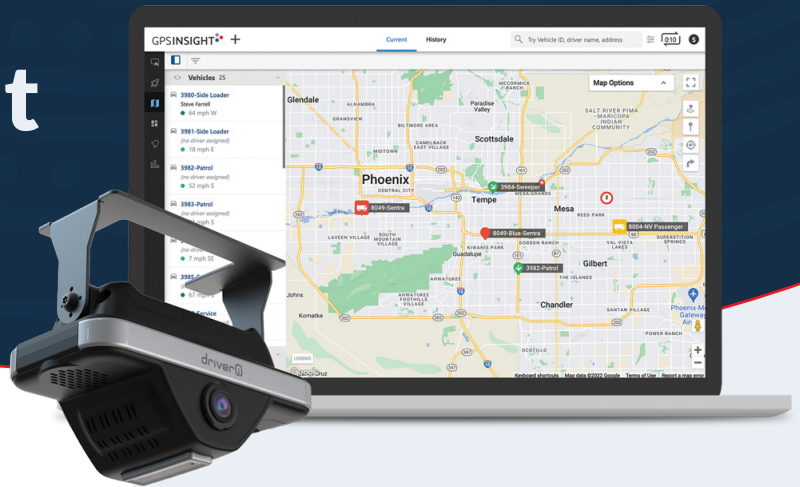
t

GPSINSIGHT +

Current History

Try Vehicle ID, driver name, address

0:10

Vehicles 25

3980-Side Loader
Steve Farrell
64 mph W

3981-Side Loader
(no driver assigned)
18 mph E

3982-Patrol
(no driver assigned)
52 mph S

3983-Patrol
(no driver assigned)
30 mph S

(no driver
7 mph SE

3985
67 mph

Service

Map Options

Glendale
Paradise Valley
Biltmore Area
Camelback East Village
Scottsdale
Salt River Pima Maricopa Indian Community
Phoenix
Central City
3984-Sweeper
Tempe
Mesa
Red Rock
8049-Sentra
8049-Blue-Sentra
8004-NV Passenger
Laveen Village
South Mountain Village
Kiwanis Park
Guadalupe
3982-Patrol
Gilbert
Ahwatukee
Chandler
Johns
Komatke
Superstition Springs
Phoenix-Mesa Gateway Airport
Sun Lakes
Queen Creek

Keyboard shortcuts Map data ©2022 Google Terms of Use Report a map error

LEGEND

driveri